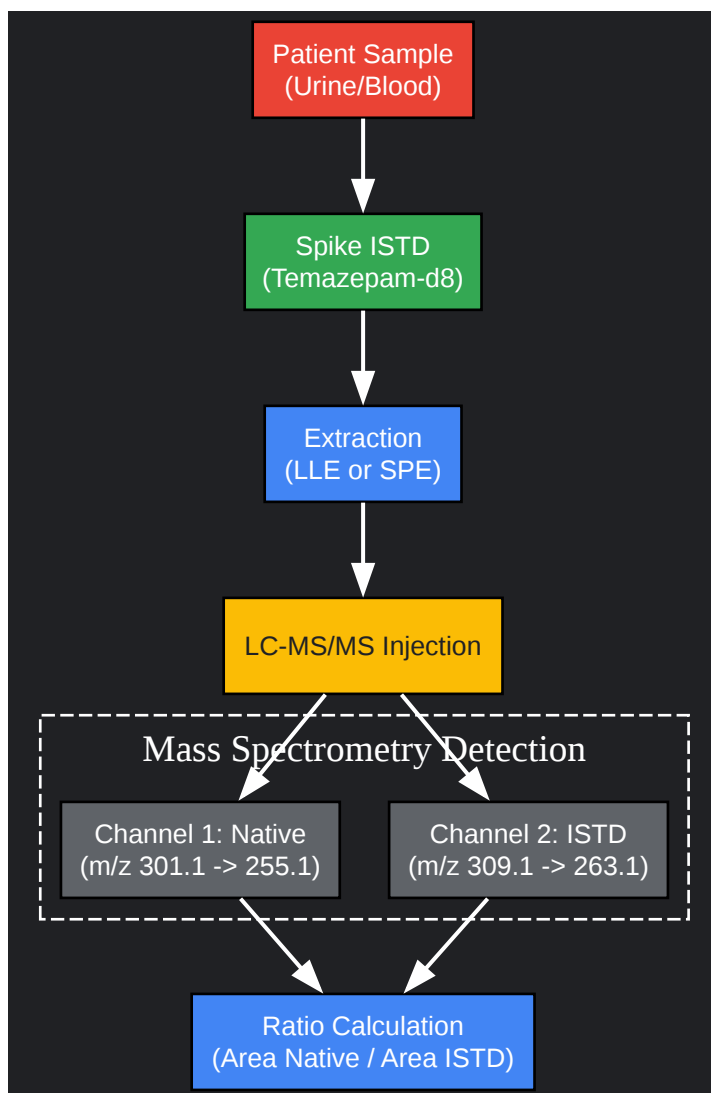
Patient Sample
(Urine/Blood)

Spike ISTD
(Temazepam-d8)

Extraction
(LLE or SPE)

LC-MS/MS Injection

Mass Spectrometry Detection

Channel 1: Native
(m/z 301.1 -> 255.1)

Channel 2: ISTD
(m/z 309.1 -> 263.1)

Ratio Calculation
(Area Native / Area ISTD)